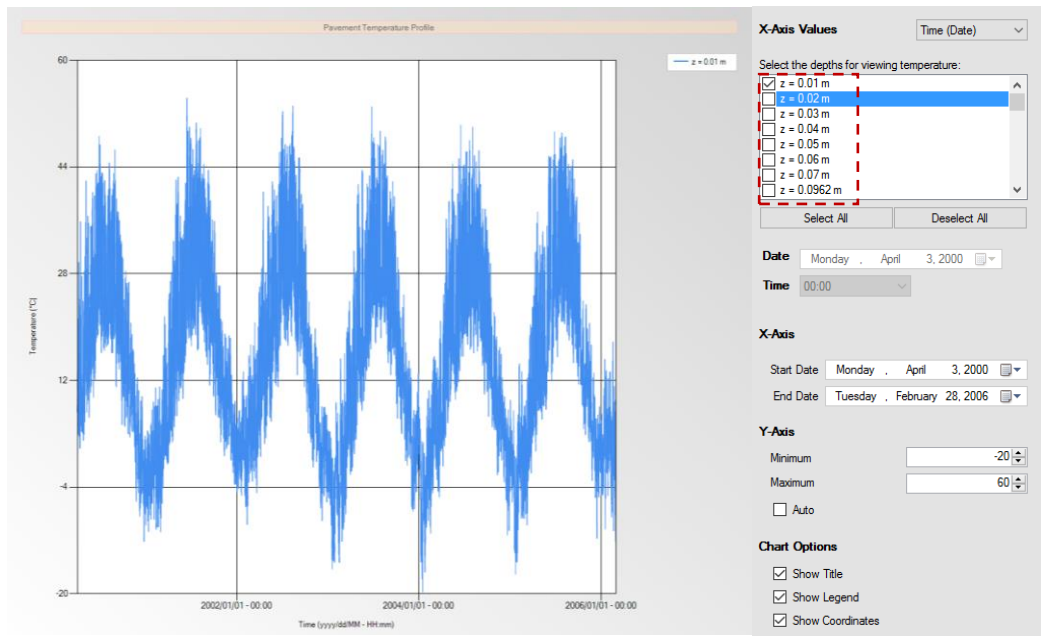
Pavement Temperature Profile

z = 0.01 m

60
44
28
12
-4
-20

Temperature (°C)

2002/01/01 - 00:00
2004/01/01 - 00:00
2006/01/01 - 00:00

Time (yyyy/dd/MM - HH:mm)

X-Axis Values
Time (Date)

Select the depths for viewing temperature:
z = 0.01 m
z = 0.02 m
z = 0.03 m
z = 0.04 m
z = 0.05 m
z = 0.06 m
z = 0.07 m
z = 0.0962 m

Select All
Deselect All

Date
Monday , April 3, 2000

Time
00:00

X-Axis
Start Date
Monday , April 3, 2000
End Date
Tuesday , February 28, 2006

Y-Axis
Minimum
-20
Maximum
60
Auto

Chart Options
Show Title
Show Legend
Show Coordinates